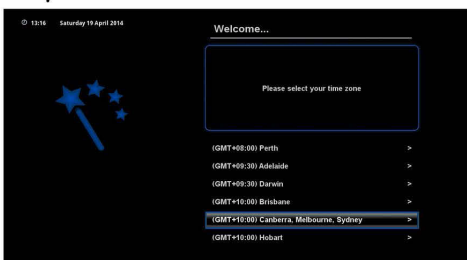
13:16 Saturday 19 April 2014

Welcome...

Please select your time zone

(GMT+08:00) Perth >

(GMT+09:30) Adelaide >

(GMT+09:30) Darwin >

(GMT+10:00) Brisbane >

(GMT+10:00) Canberra, Melbourne, Sydney >

(GMT+10:00) Hobart >